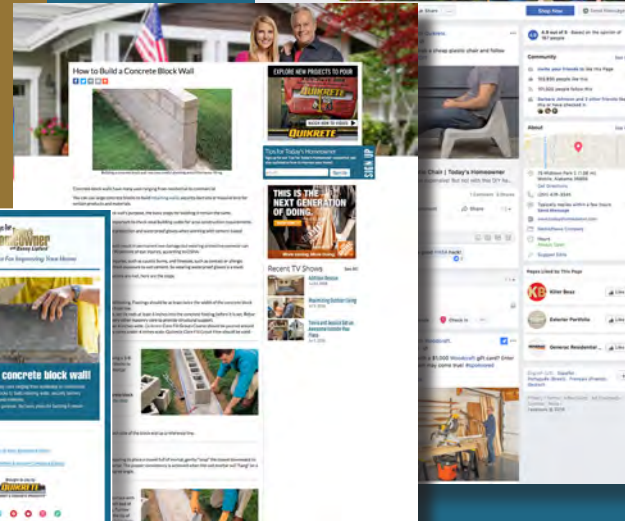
How to Build a Concrete Block Wall

EXPLORE NEW PROJECTS TO POUR

QUIKRETE

Tips for Today's Homeowner

THIS IS THE NEXT GENERATION OF DOING.

Recent TV Shows

Chair | Today's Homeowner

Share

Shop Now

Community

About

Pages Liked by This Page

Kilz

Exterior Portfolio

Generac Residential

concrete block wall!

QUIKRETE

Homeowner

for Improving Your Home